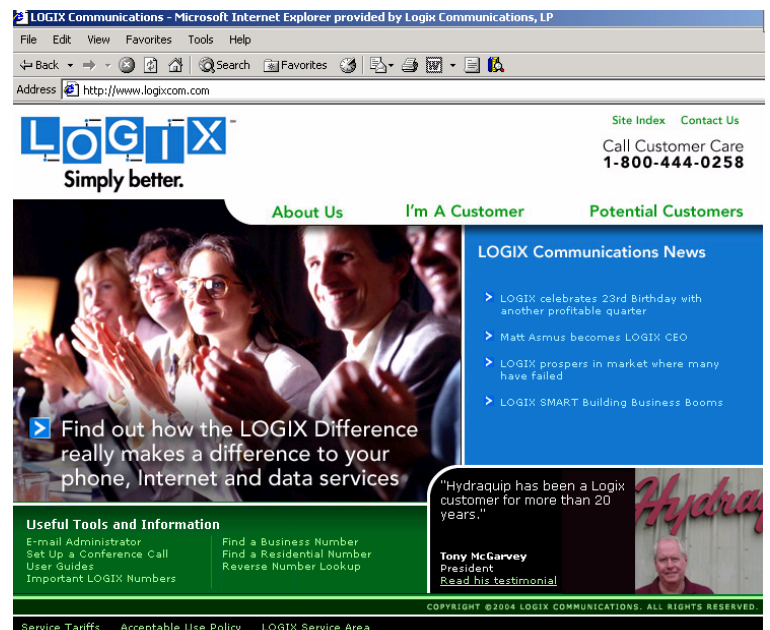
LOGIX Communications - Microsoft Internet Explorer provided by Logix Communications, LP

File Edit View Favorites Tools Help

Back Search Favorites

Address http://www.logixcom.com

LOGIX™
Simply better.

Site Index Contact Us

Call Customer Care
1-800-444-0258

About Us I'm A Customer Potential Customers

LOGIX Communications News

LOGIX celebrates 23rd Birthday with another profitable quarter

Matt Asmus becomes LOGIX CEO

LOGIX prospers in market where many have failed

LOGIX SMART Building Business Booms

Find out how the LOGIX Difference really makes a difference to your phone, Internet and data services

"Hydraquip has been a Logix customer for more than 20 years."

Tony McGarvey
President
Read his testimonial

Hydra

Useful Tools and Information

E-mail Administrator
Set Up a Conference Call
User Guides
Important LOGIX Numbers

Find a Business Number
Find a Residential Number
Reverse Number Lookup

COPYRIGHT ©2004 LOGIX COMMUNICATIONS. ALL RIGHTS RESERVED.

Service Tariffs Acceptable Use Policy LOGIX Service Area